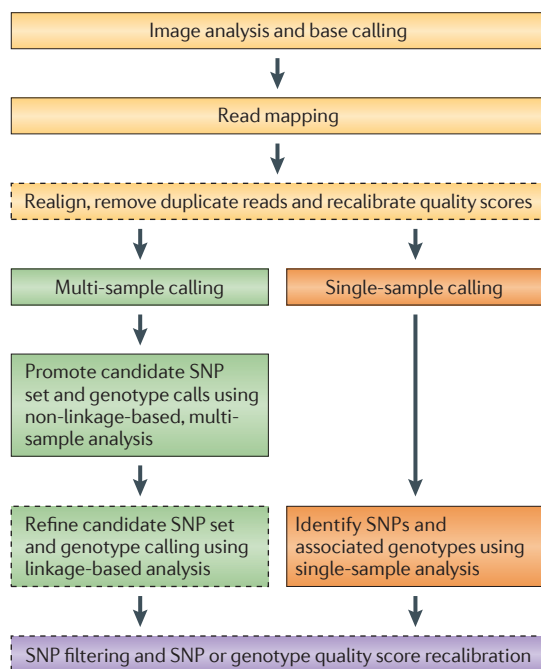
Image analysis and base calling

Read mapping

Realign, remove duplicate reads and recalibrate quality scores

Multi-sample calling

Single-sample calling

Promote candidate SNP set and genotype calls using non-linkage-based, multi-sample analysis

Refine candidate SNP set and genotype calling using linkage-based analysis

Identify SNPs and associated genotypes using single-sample analysis

SNP filtering and SNP or genotype quality score recalibration